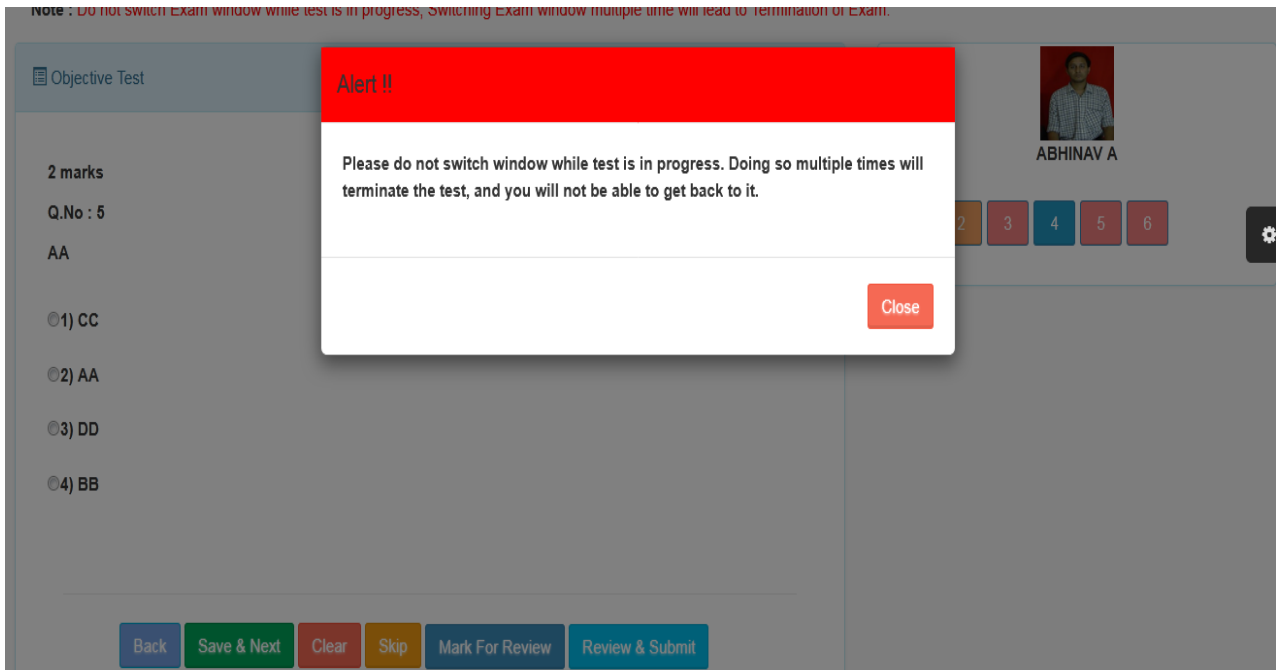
Note : Do not switch Exam window while test is in progress, Switching Exam window multiple time will lead to Termination of Exam.

Objective Test

2 marks

Q.No : 5

AA

1) CC

2) AA

3) DD

4) BB

Back Save & Next Clear Skip Mark For Review Review & Submit

ABHINAV A

2 3 4 5 6

Alert !!

Please do not switch window while test is in progress. Doing so multiple times will terminate the test, and you will not be able to get back to it.

Close